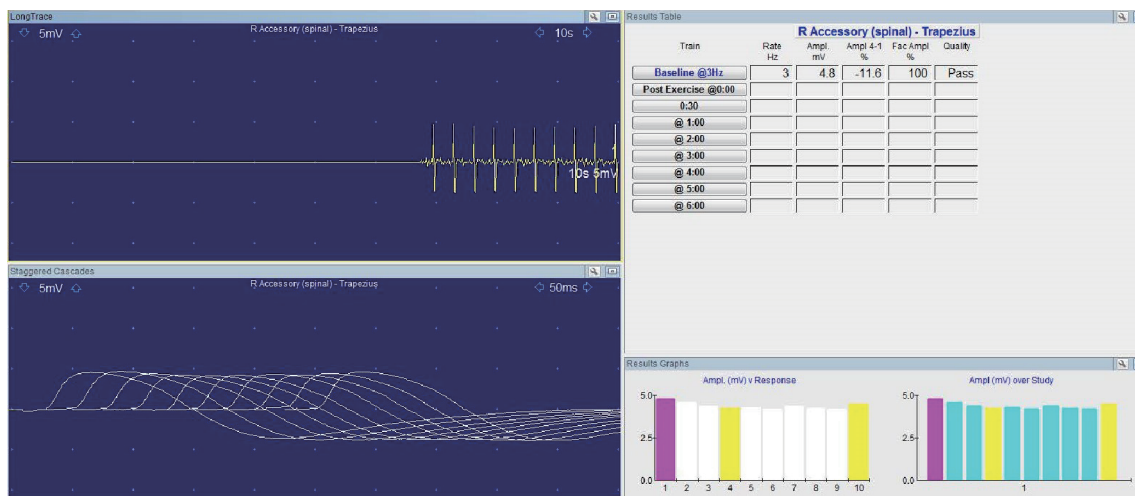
LongTrace

5mV

R Accessory (spinal) - Trapezius

10s

10s 5mV

Staggered Cascades

5mV

R Accessory (spinal) - Trapezius

50ms

Results Table

R Accessory (spinal) - Trapezius

| Train | Rate Hz | Ampl. mV | Ampl 4-1 % | Fac Ampl % | Quality |
|---|---|---|---|---|---|
| Baseline @3Hz | 3 | 4.8 | -11.6 | 100 | Pass |
| Post Exercise @0:00 | | | | | |
| 0:30 | | | | | |
| @ 1:00 | | | | | |
| @ 2:00 | | | | | |
| @ 3:00 | | | | | |
| @ 4:00 | | | | | |
| @ 5:00 | | | | | |
| @ 6:00 | | | | | |

Results Graphs

Ampl. (mV) v Response

5.0
2.5
0.0
1 2 3 4 5 6 7 8 9 10

Ampl (mV) over Study

5.0
2.5
0.0
1